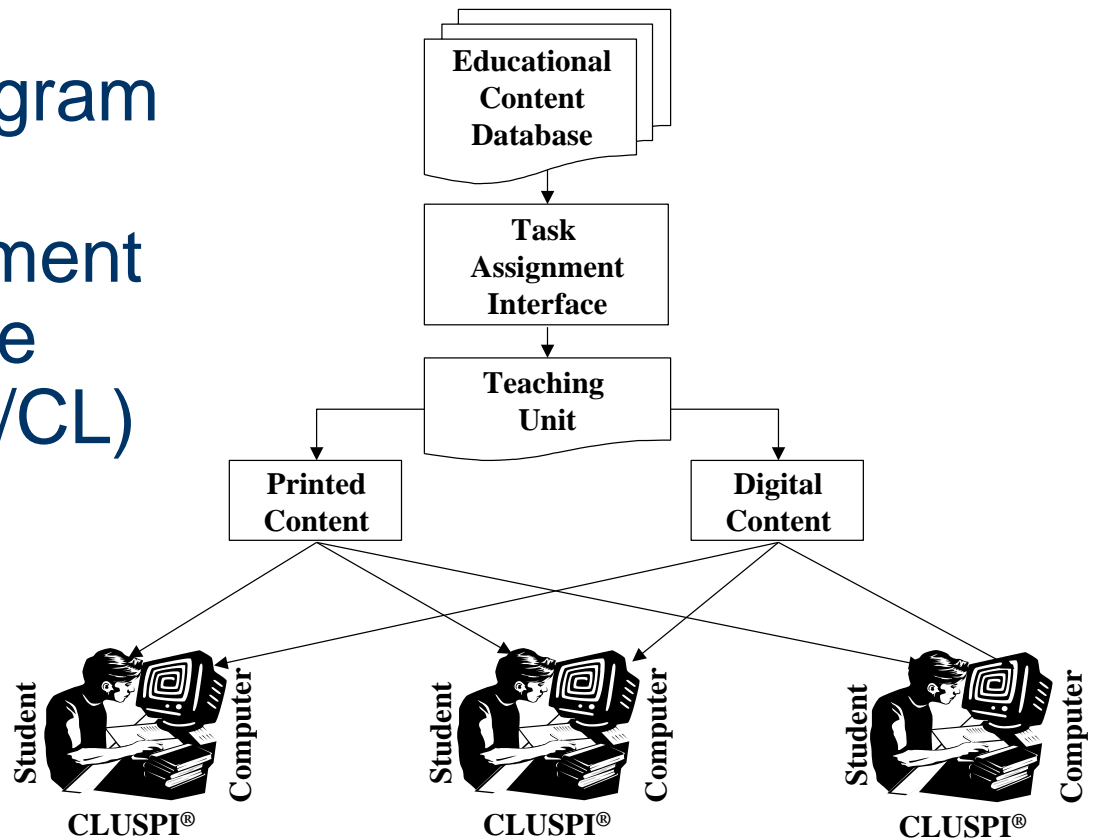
gram

ment
e
/CL)

Educational Content Database

Task Assignment Interface

Teaching Unit

Printed Content

Digital Content

Student Computer
CLUSPI®

Student Computer
CLUSPI®

Student Computer
CLUSPI®